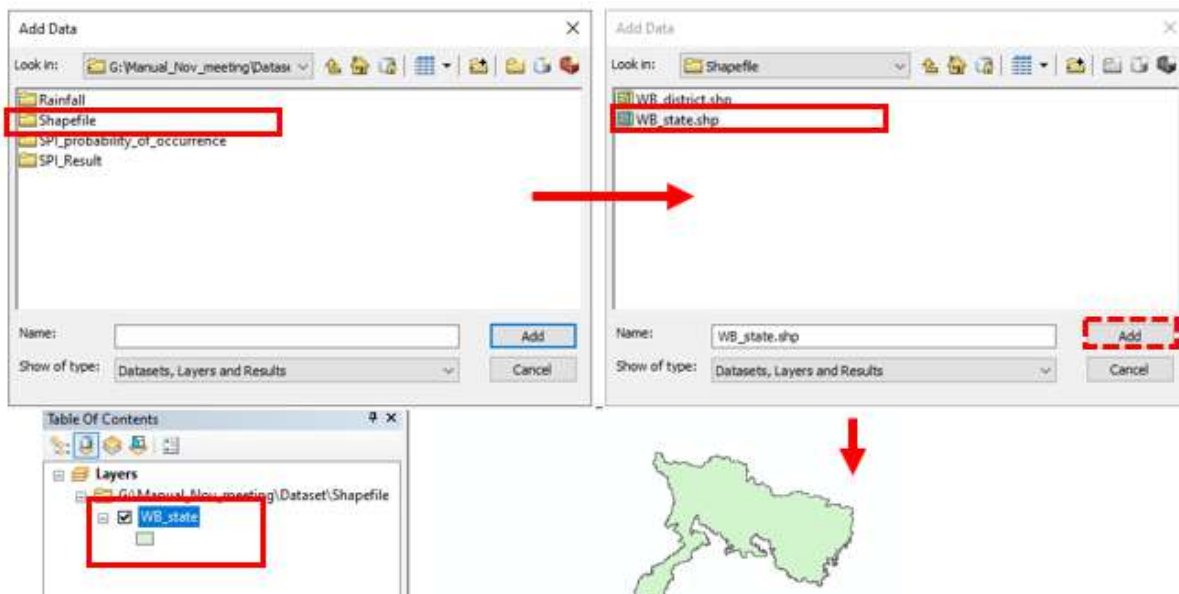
Add Data

Look in: G:\Manual_Nov_meeting\Datase

Rainfall
Shapefile
SPI_probability_of_occurrence
SPI_Result

Name:

Add

Show of type: Datasets, Layers and Results

Cancel

Add Data

Look in: Shapefile

WB_district.shp
WB_state.shp

Name: WB_state.shp

Add

Show of type: Datasets, Layers and Results

Cancel

Table Of Contents

Layers
G:\Manual_Nov_meeting\Dataset\Shapefile
WB_state